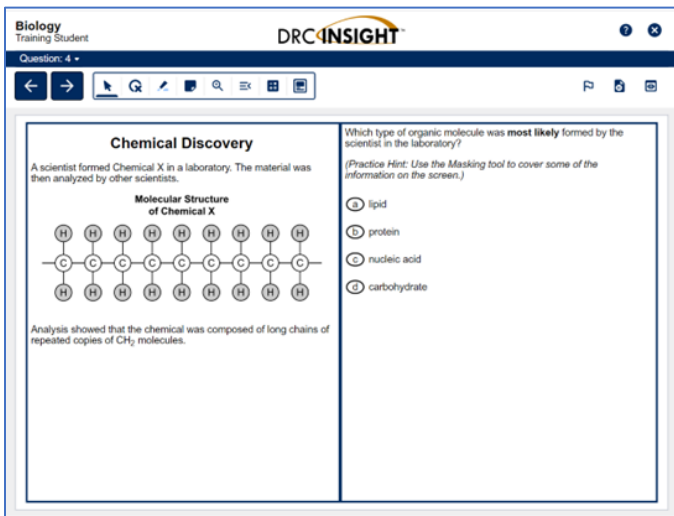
Biology
Training Student

DRC INSIGHT

Question: 4

Chemical Discovery

A scientist formed Chemical X in a laboratory. The material was then analyzed by other scientists.

Molecular Structure of Chemical X

H H H H H H H H H
C C C C C C C C C
H H H H H H H H H

Analysis showed that the chemical was composed of long chains of repeated copies of $CH_2$ molecules.

Which type of organic molecule was **most likely** formed by the scientist in the laboratory?

(Practice Hint: Use the Masking tool to cover some of the information on the screen.)

a lipid
b protein
c nucleic acid
d carbohydrate